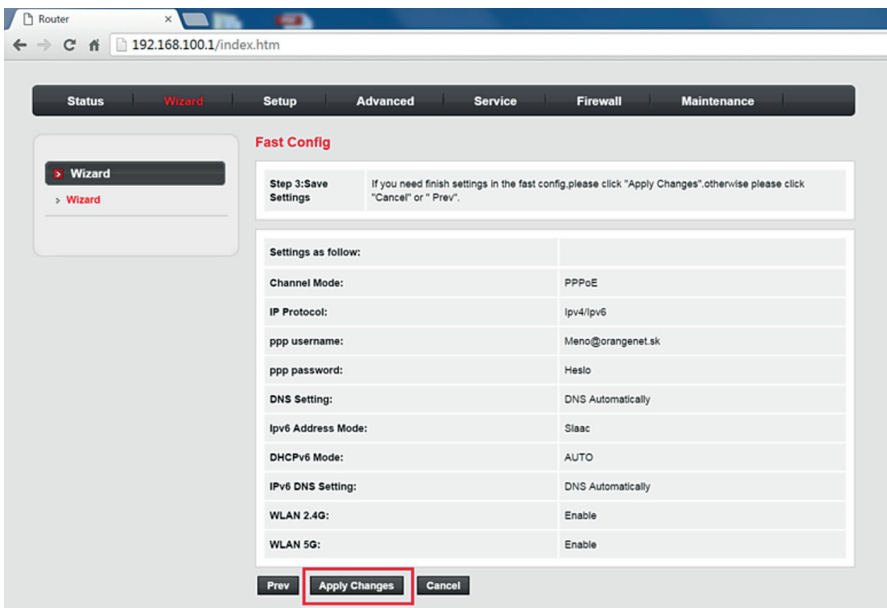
Router

192.168.100.1/index.htm

Status | Wizard | Setup | Advanced | Service | Firewall | Maintenance

Wizard

Wizard

Fast Config

| Step 3:Save Settings | If you need finish settings in the fast config,please click "Apply Changes",otherwise please click "Cancel" or " Prev". |
|---|---|

| Settings as follow: | |
|---|---|
| Channel Mode: | PPPoE |
| IP Protocol: | Ipv4/Ipv6 |
| ppp username: | Meno@orangenet.sk |
| ppp password: | Heslo |
| DNS Setting: | DNS Automatically |
| Ipv6 Address Mode: | Slaac |
| DHCPv6 Mode: | AUTO |
| IPv6 DNS Setting: | DNS Automatically |
| WLAN 2.4G: | Enable |
| WLAN 5G: | Enable |

Prev | Apply Changes | Cancel